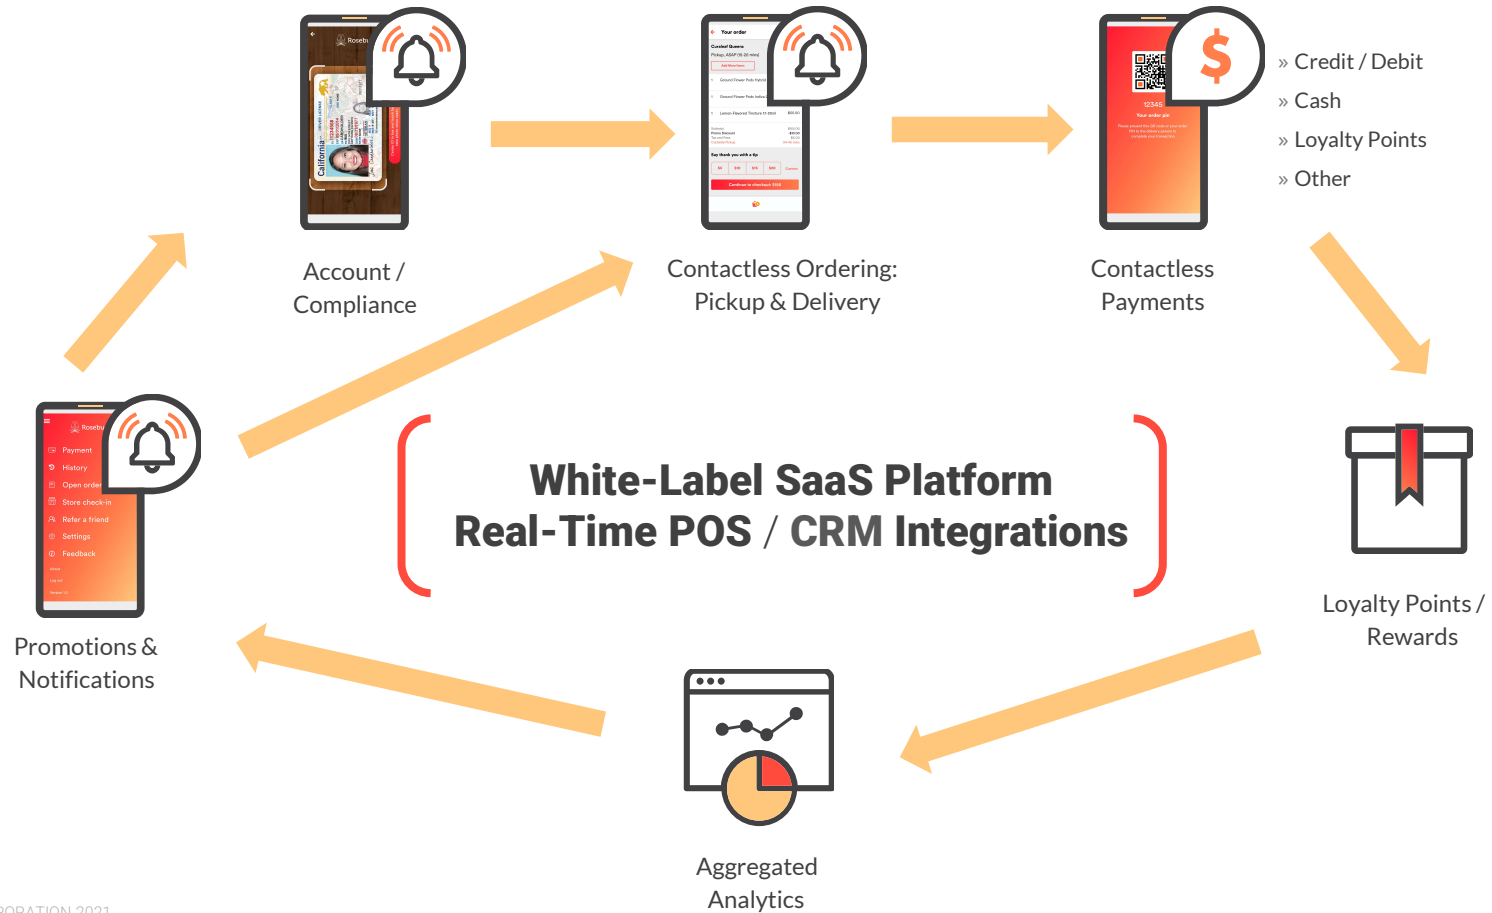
Account / Compliance

Contactless Ordering: Pickup & Delivery

Contactless Payments

» Credit / Debit
» Cash
» Loyalty Points
» Other

Loyalty Points / Rewards

Aggregated Analytics

Promotions & Notifications

White-Label SaaS Platform
Real-Time POS / CRM Integrations

Payment
History
Open order
Store check-in
Refer a friend
Settings
Feedback

Your order

12345
Your order pin

California

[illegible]ORATION 2021